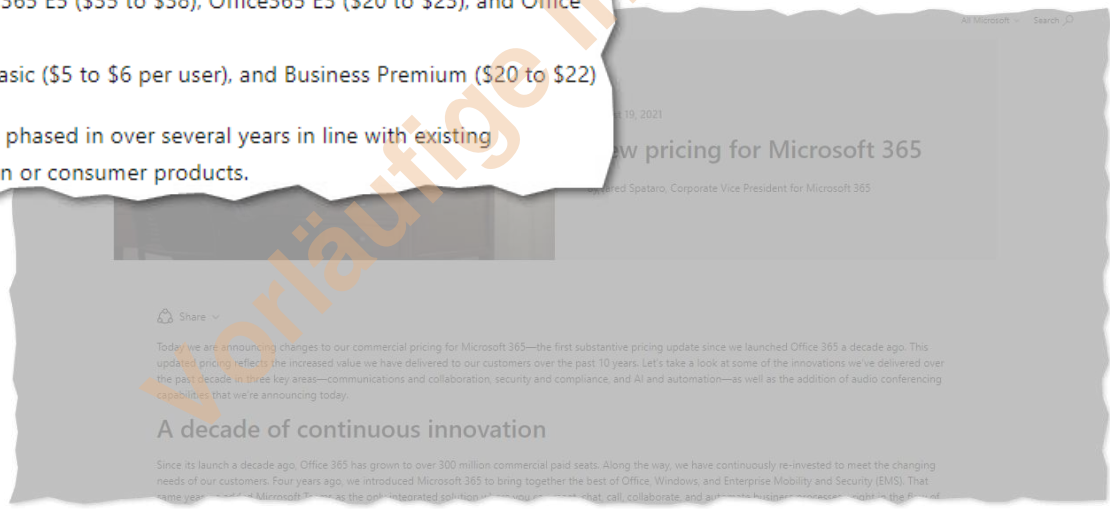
365 E5 ($35 to $38), Office365 E3 ($20 to $23), and Office

asic ($5 to $6 per user), and Business Premium ($20 to $22)

phased in over several years in line with existing
n or consumer products.

Vorläufige Info

All Microsoft Search

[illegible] 19, 2021

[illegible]w pricing for Microsoft 365

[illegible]ared Spataro, Corporate Vice President for Microsoft 365

Share

Today we are announcing changes to our commercial pricing for Microsoft 365—the first substantive pricing update since we launched Office 365 a decade ago. This updated pricing reflects the increased value we have delivered to our customers over the past 10 years. Let's take a look at some of the innovations we've delivered over the past decade in three key areas—communications and collaboration, security and compliance, and AI and automation—as well as the addition of audio conferencing capabilities that we're announcing today.

A decade of continuous innovation

Since its launch a decade ago, Office 365 has grown to over 300 million commercial paid seats. Along the way, we have continuously re-invested to meet the changing needs of our customers. Four years ago, we introduced Microsoft 365 to bring together the best of Office, Windows, and Enterprise Mobility and Security (EMS). That same year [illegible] Microsoft Teams as the only integrated solution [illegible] meet, chat, call, collaborate, and automate business processes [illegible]